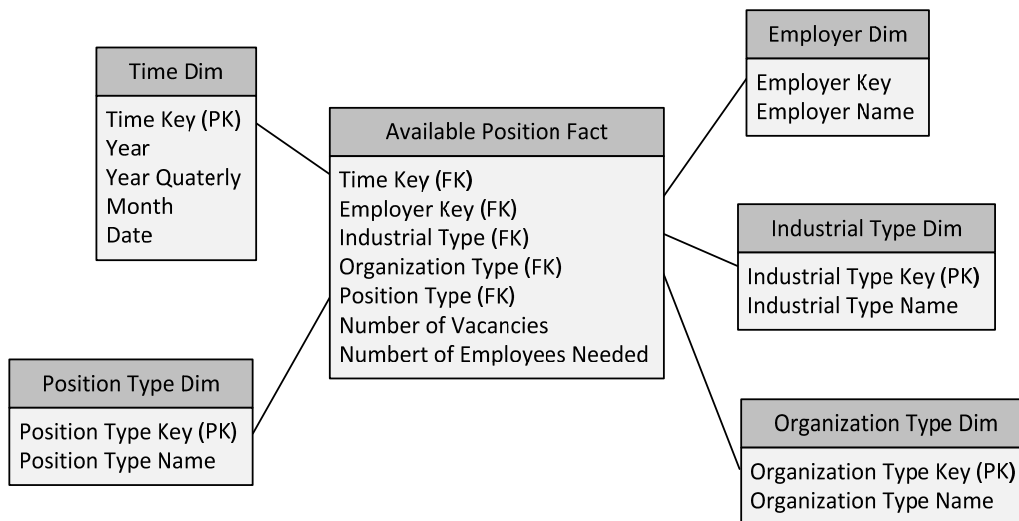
Time Dim

Time Key (PK)
Year
Year Quaterly
Month
Date

Available Position Fact

Time Key (FK)
Employer Key (FK)
Industrial Type (FK)
Organization Type (FK)
Position Type (FK)
Number of Vacancies
Numbert of Employees Needed

Employer Dim

Employer Key
Employer Name

Industrial Type Dim

Industrial Type Key (PK)
Industrial Type Name

Position Type Dim

Position Type Key (PK)
Position Type Name

Organization Type Dim

Organization Type Key (PK)
Organization Type Name